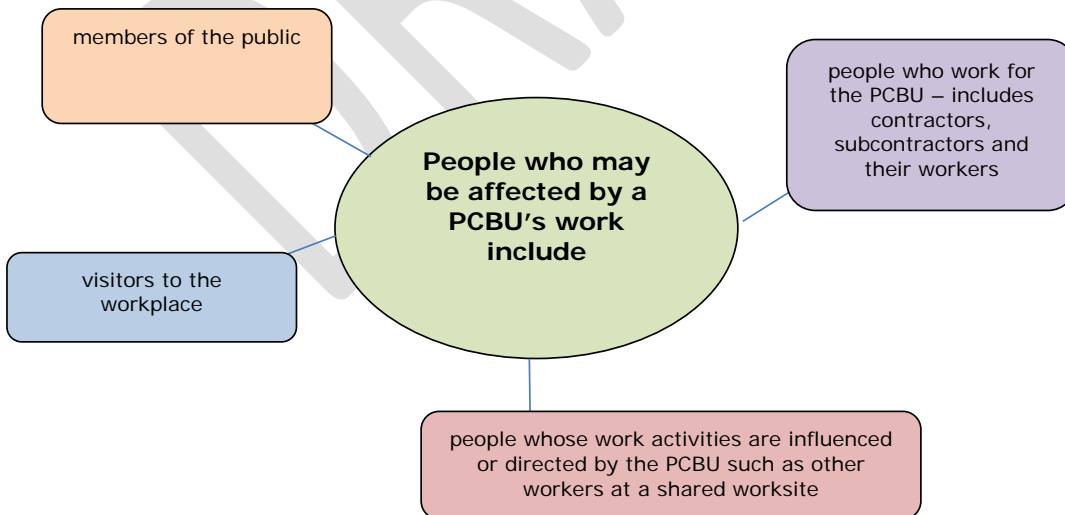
People who may be affected by a PCBU's work include

members of the public

people who work for the PCBU – includes contractors, subcontractors and their workers

visitors to the workplace

people whose work activities are influenced or directed by the PCBU such as other workers at a shared worksite